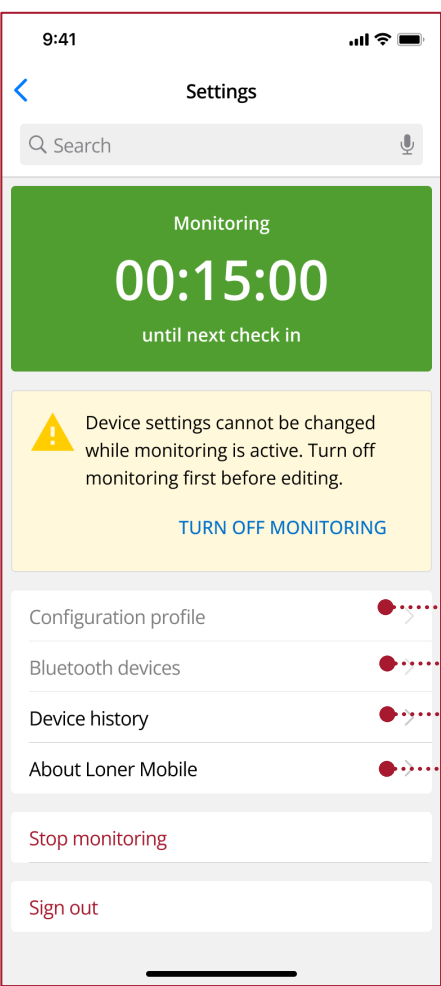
9:41

Settings

Search

Monitoring

00:15:00

until next check in

Device settings cannot be changed while monitoring is active. Turn off monitoring first before editing.

TURN OFF MONITORING

Configuration profile

Bluetooth devices

Device history

About Loner Mobile

Stop monitoring

Sign out